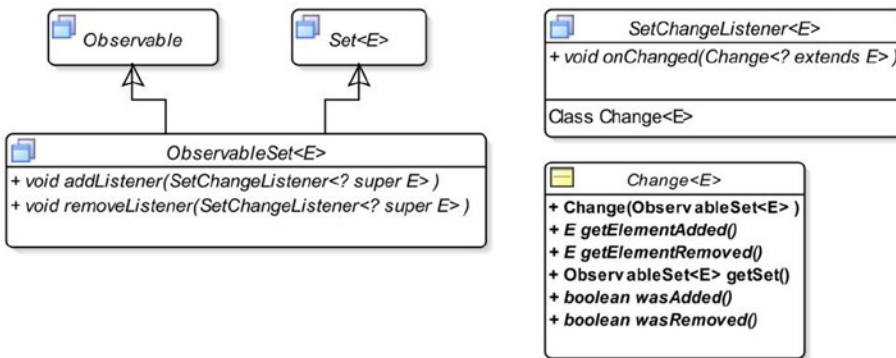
Observable

Set<E>

ObservableSet<E>

+ void addListener(SetChangeListener<? super E> )
+ void removeListener(SetChangeListener<? super E> )

SetChangeListener<E>

+ void onChanged(Change<? extends E> )

Class Change<E>

Change<E>

+ Change(Observ ableSet<E> )
+ E getElementAdded()
+ E getElementRemoved()
+ Observ ableSet<E> getSet()
+ boolean wasAdded()
+ boolean wasRemoved()